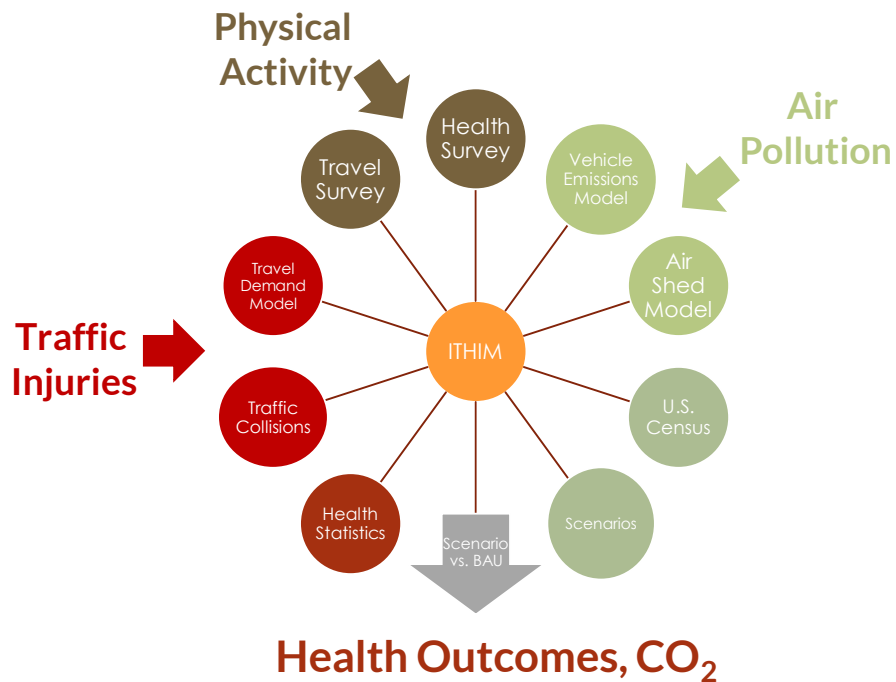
Physical Activity

Air Pollution

Health Survey

Travel Survey

Vehicle Emissions Model

Air Shed Model

Travel Demand Model

Traffic Injuries

ITHIM

Traffic Collisions

U.S. Census

Health Statistics

Scenario vs. BAU

Scenarios

Health Outcomes, $CO_2$